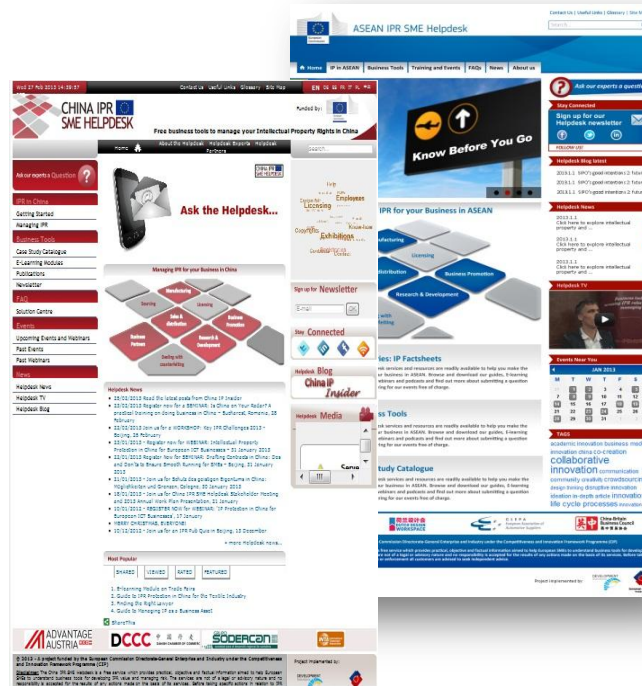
Contact Us | Useful Links | Glossary | Site M

ASEAN IPR SME Helpdesk

Home | IP in ASEAN | Business Tools | Training and Events | FAQs | News | About us

Know Before You Go

IPR for your Business in ASEAN

Manufacturing

Licensing

Distribution

Business Promotion

Research & Development

Ask our experts a question

Stay Connected

Sign up for our Helpdesk newsletter

Helpdesk Blog latest

Helpdesk News

Helpdesk TV

Events Near You

JAN 2013

| M | T | W | T | F | S |
|---|---|---|---|---|---|

TAGS

academic innovation business collaborative innovation communication community creativity crowdsourcing design thinking disruptive innovation ideation in-depth article innovation life cycle processes

ies: IP Factsheets

ss Tools

tudy Catalogue

Wed 27 Feb 2013 14:39:57 | Contact Us | Useful Links | Glossary | Site Map | EN

CHINA IPR SME HELPDESK

Funded by:

Free business tools to manage your Intellectual Property Rights in China

Home | About the Helpdesk | Helpdesk Experts | Helpdesk Partners

Search...

Ask our experts a Question

IPR in China

Getting Started

Managing IPR

Business Tools

Case Study Catalogue

E-Learning Modules

Publications

Newsletter

FAQ

Solution Centre

Events

Upcoming Events and Webinars

Past Events

Past Webinars

News

Helpdesk News

Helpdesk TV

Helpdesk Blog

Ask the Helpdesk...

Managing IPR for your Business in China

Manufacturing

Licensing

Sourcing

Sales & distribution

Business Promotion

Business Partners

Research & development

Dealing with counterfeiting

Licensing

Employees

Exhibitions

Copyrights

Know-how

Sign up for Newsletter

E-mail

OK

Stay Connected

Helpdesk Blog

China IP Insider

Helpdesk Media

Helpdesk News

+ more Helpdesk news...

Most Popular

SHARED | VIEWED | RATED | FEATURED

1. E-learning Module on Trade Fairs
2. Guide to IPR Protection in China for the Textile Industry
3. Finding the Right Lawyer
4. Guide to Managing IP as a Business Asset

ShareThis

ADVANTAGE AUSTRIA

DCCC

SODERCAN

© 2013 - A project funded by the European Commission Directorate-General Enterprise and Industry under the Competitiveness and Innovation Framework Programme (CIP)

Project implemented by: